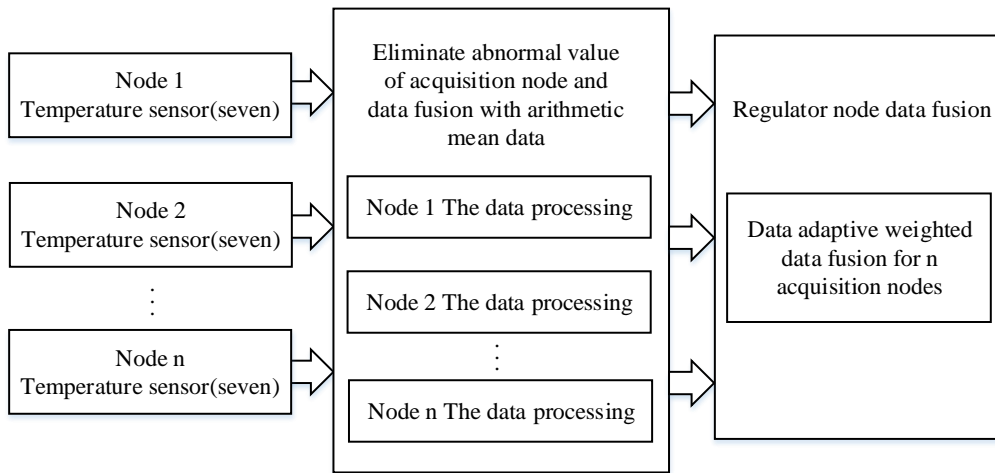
Node 1
Temperature sensor(seven)

Node 2
Temperature sensor(seven)

⋮

Node n
Temperature sensor(seven)

Eliminate abnormal value of acquisition node and data fusion with arithmetic mean data

Node 1 The data processing

Node 2 The data processing

⋮

Node n The data processing

Regulator node data fusion

Data adaptive weighted data fusion for n acquisition nodes